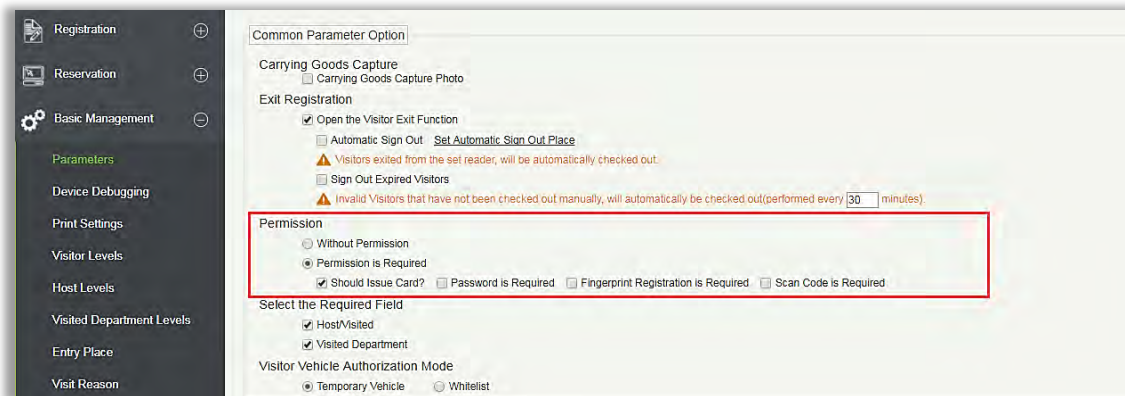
Registration

Reservation

Basic Management

Parameters

Device Debugging

Print Settings

Visitor Levels

Host Levels

Visited Department Levels

Entry Place

Visit Reason

Common Parameter Option

Carrying Goods Capture

Carrying Goods Capture Photo

Exit Registration

Open the Visitor Exit Function

Automatic Sign Out Set Automatic Sign Out Place

Visitors exited from the set reader, will be automatically checked out.

Sign Out Expired Visitors

Invalid Visitors that have not been checked out manually, will automatically be checked out(performed every 30 minutes).

Permission

Without Permission

Permission is Required

Should Issue Card? Password is Required Fingerprint Registration is Required Scan Code is Required

Select the Required Field

Host/Visited

Visited Department

Visitor Vehicle Authorization Mode

Temporary Vehicle Whitelist